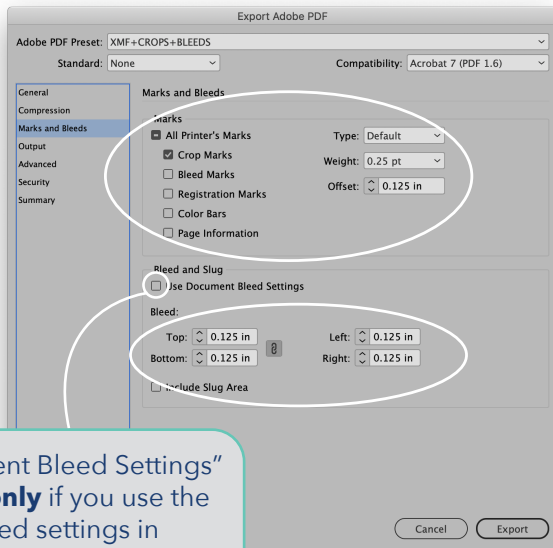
Export Adobe PDF

Adobe PDF Preset: XMF+CROPS+BLEEDS

Standard: None

Compatibility: Acrobat 7 (PDF 1.6)

General
Compression
Marks and Bleeds
Output
Advanced
Security
Summary

Marks and Bleeds

Marks

All Printer's Marks
Crop Marks
Bleed Marks
Registration Marks
Color Bars
Page Information

Type: Default
Weight: 0.25 pt
Offset: 0.125 in

Bleed and Slug

Use Document Bleed Settings

Bleed:

Top: 0.125 in
Bottom: 0.125 in
Left: 0.125 in
Right: 0.125 in

Include Slug Area

ent Bleed Settings" **only** if you use the ed settings in

Cancel
Export